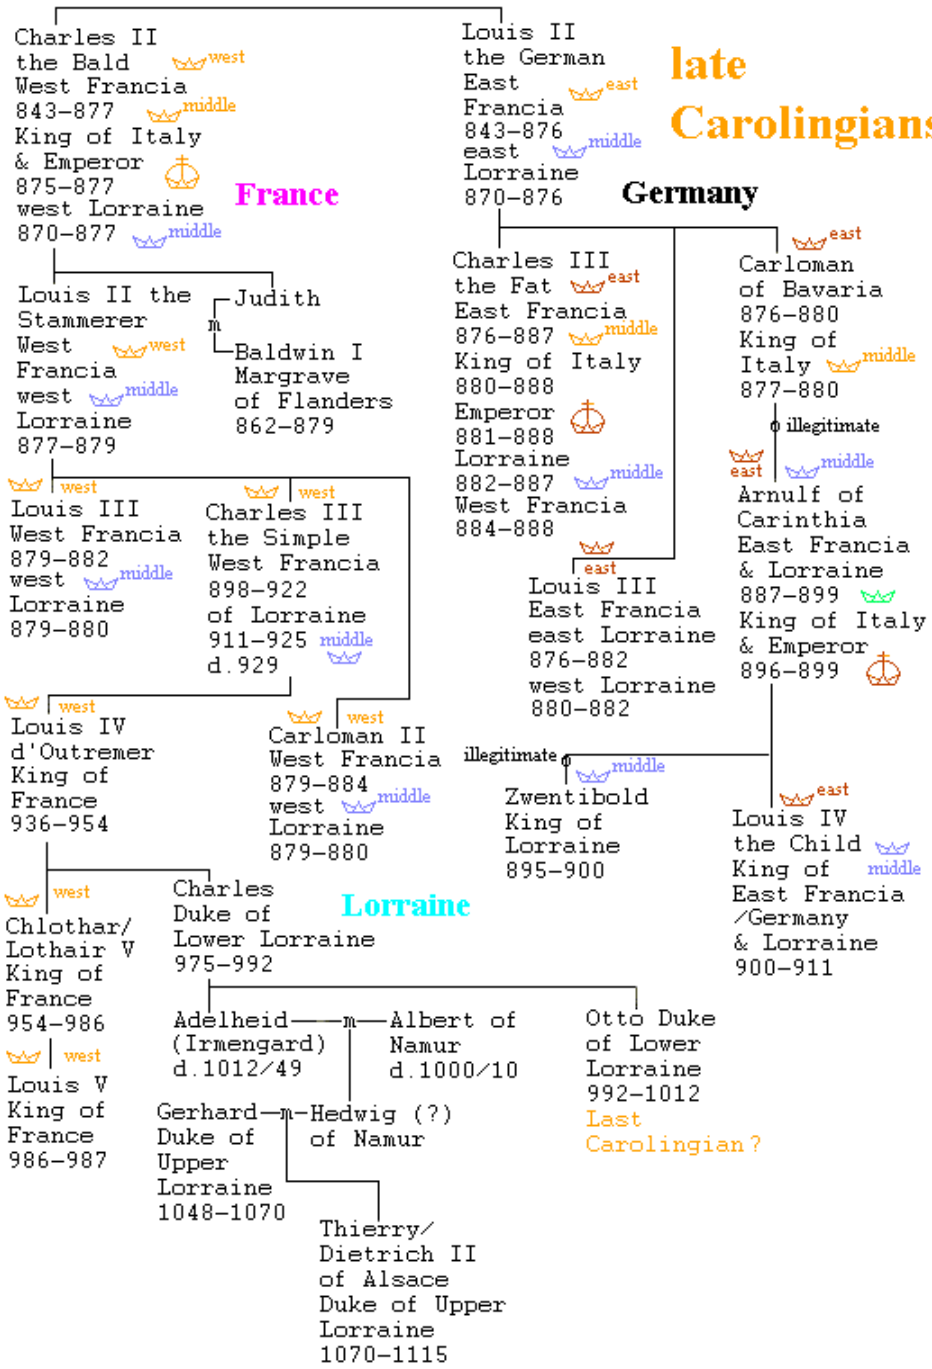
Charles II the Bald West Francia 843-877 King of Italy & Emperor 875-877 west Lorraine 870-877

west
middle
middle

Louis II the German East Francia 843-876 east Lorraine 870-876

east
middle

late Carolingians

France

Germany

Louis II the Stammerer West Francia west Lorraine 877-879

west
middle

Judith
m
Baldwin I Margrave of Flanders 862-879

Charles III the Fat East Francia 876-887 King of Italy 880-888 Emperor 881-888 Lorraine 882-887 West Francia 884-888

east
middle
middle

Carloman of Bavaria 876-880 King of Italy 877-880

east
middle

illegitimate

east
middle

Arnulf of Carinthia East Francia & Lorraine 887-899 King of Italy & Emperor 896-899

west
Louis III West Francia 879-882 west Lorraine 879-880
middle

west
Charles III the Simple West Francia 898-922 of Lorraine 911-925 d.929
middle

east
Louis III East Francia east Lorraine 876-882 west Lorraine 880-882

west
Louis IV d'Outremer King of France 936-954

west
Carloman II West Francia 879-884 west Lorraine 879-880
middle

illegitimate
middle
Zwentibold King of Lorraine 895-900

east
Louis IV the Child King of East Francia /Germany & Lorraine 900-911
middle

west
Chlothar/ Lothair V King of France 954-986

Charles Duke of Lower Lorraine 975-992

Lorraine

Adelheid (Irmengard) d.1012/49 —m— Albert of Namur d.1000/10

Otto Duke of Lower Lorraine 992-1012
Last Carolingian?

west
Louis V King of France 986-987

Gerhard Duke of Upper Lorraine 1048-1070 —m— Hedwig (?) of Namur

Thierry/ Dietrich II of Alsace Duke of Upper Lorraine 1070-1115